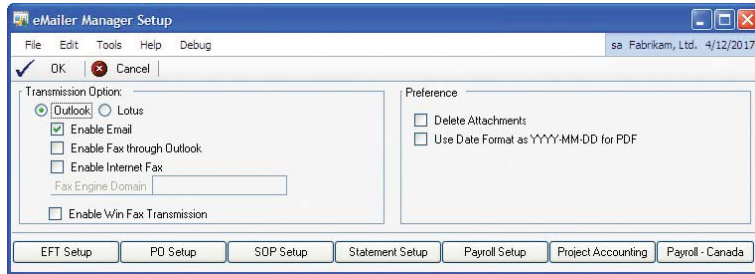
eMailer Manager Setup

File Edit Tools Help Debug

sa Fabrikam, Ltd. 4/12/2017

OK Cancel

Transmission Option:
Outlook Lotus
Enable Email
Enable Fax through Outlook
Enable Internet Fax
Fax Engine Domain
Enable Win Fax Transmission

Preference
Delete Attachments
Use Date Format as YYYY-MM-DD for PDF

EFT Setup | PO Setup | SOP Setup | Statement Setup | Payroll Setup | Project Accounting | Payroll - Canada